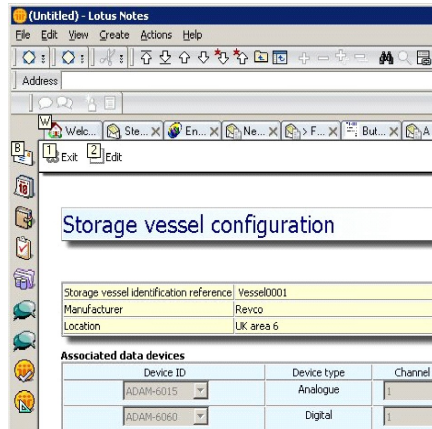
(Untitled) - Lotus Notes

File Edit View Create Actions Help

Address

W Welc... Ste... En... Ne... F... But... A

1 Exit 2 Edit

8

Storage vessel configuration

| Storage vessel identification reference | Vessel0001 |
|---|---|
| Manufacturer | Revco |
| Location | UK area 6 |

Associated data devices

| Device ID | Device type | Channel |
|---|---|---|
| ADAM-6015 | Analogue | 1 |
| ADAM-6060 | Digital | 1 |